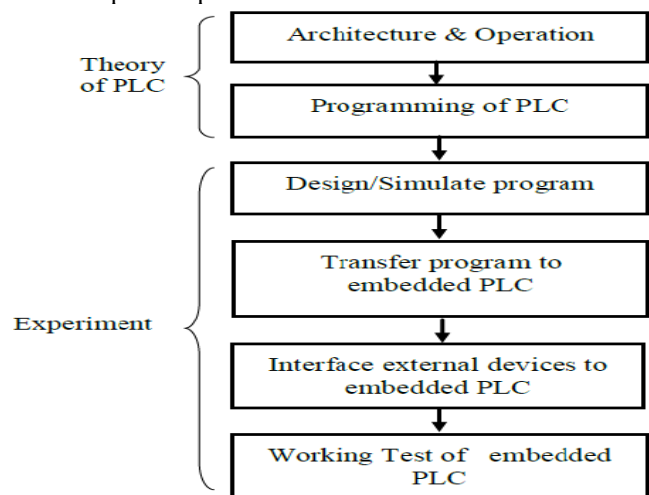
Theory of PLC

Architecture & Operation

Programming of PLC

Experiment

Design/Simulate program

Transfer program to embedded PLC

Interface external devices to embedded PLC

Working Test of embedded PLC